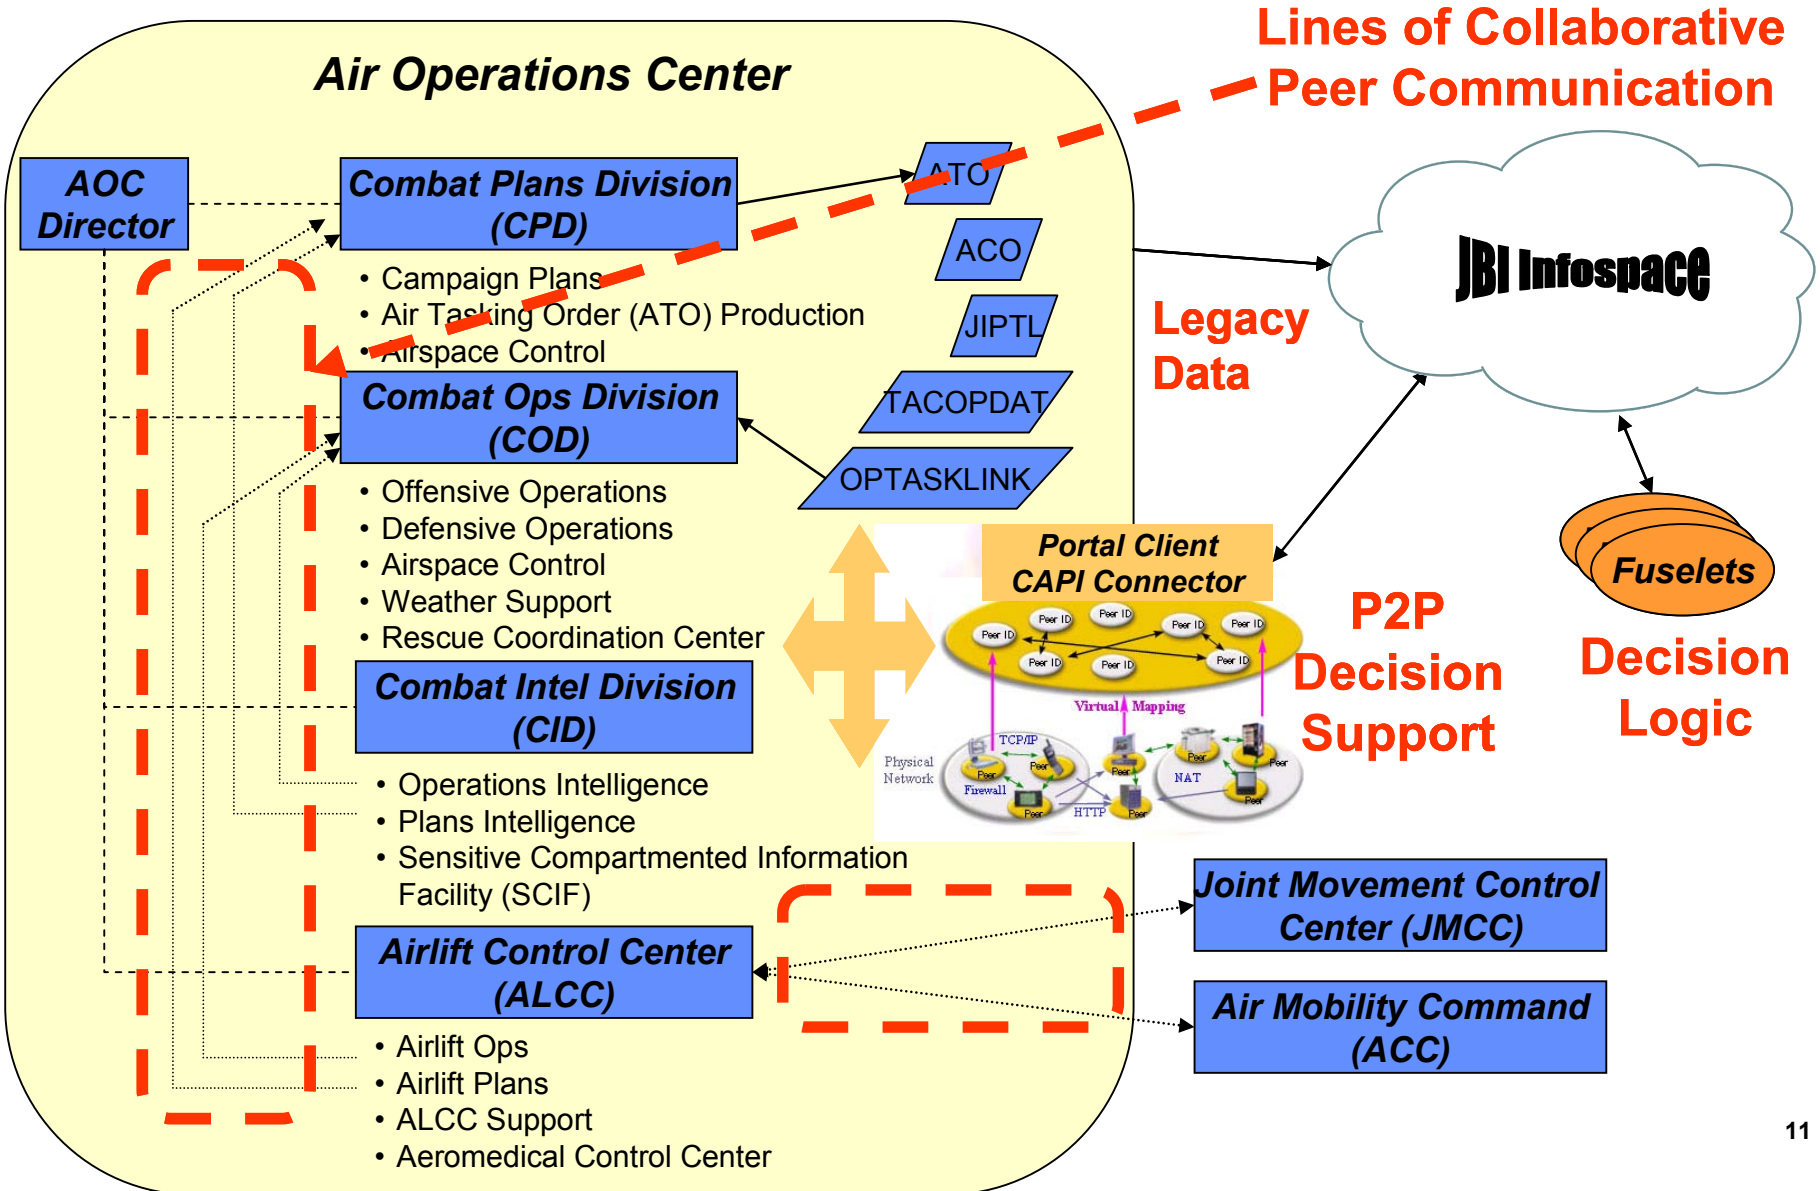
Lines of Collaborative Peer Communication

Air Operations Center

AOC Director

Combat Plans Division (CPD)

- Campaign Plans
- Air Tasking Order (ATO) Production
- Airspace Control

Combat Ops Division (COD)

- Offensive Operations
- Defensive Operations
- Airspace Control
- Weather Support
- Rescue Coordination Center

Combat Intel Division (CID)

- Operations Intelligence
- Plans Intelligence
- Sensitive Compartmented Information Facility (SCIF)

Airlift Control Center (ALCC)

- Airlift Ops
- Airlift Plans
- ALCC Support
- Aeromedical Control Center

ATO

ACO

JIPTL

TACOPDAT

OPTASKLINK

Legacy Data

JBI Infospace

Portal Client CAPI Connector

Peer ID Peer ID Peer ID Peer ID Peer ID Peer ID Peer ID Peer ID

Virtual Mapping

Physical Network

TCP/IP Peer Peer Firewall Peer Peer HTTP Peer Peer NAT Peer Peer Peer

P2P Decision Support

Fuselets

Decision Logic

Joint Movement Control Center (JMCC)

Air Mobility Command (ACC)

11